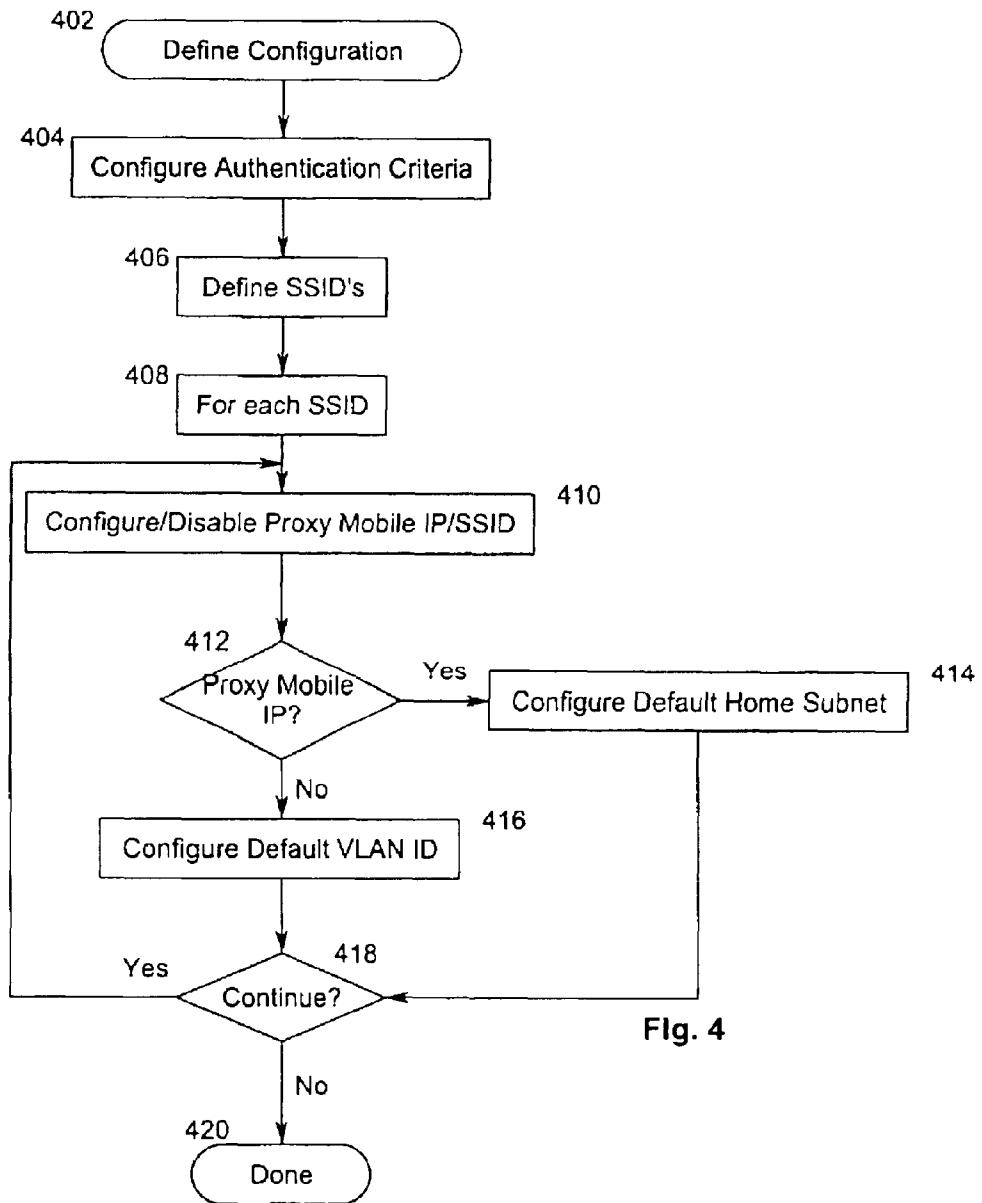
402
Define Configuration

404
Configure Authentication Criteria

406
Define SSID's

408
For each SSID

410
Configure/Disable Proxy Mobile IP/SSID

412
Proxy Mobile IP?

Yes

414
Configure Default Home Subnet

No

416
Configure Default VLAN ID

Yes

418
Continue?

FIg. 4

No

420
Done